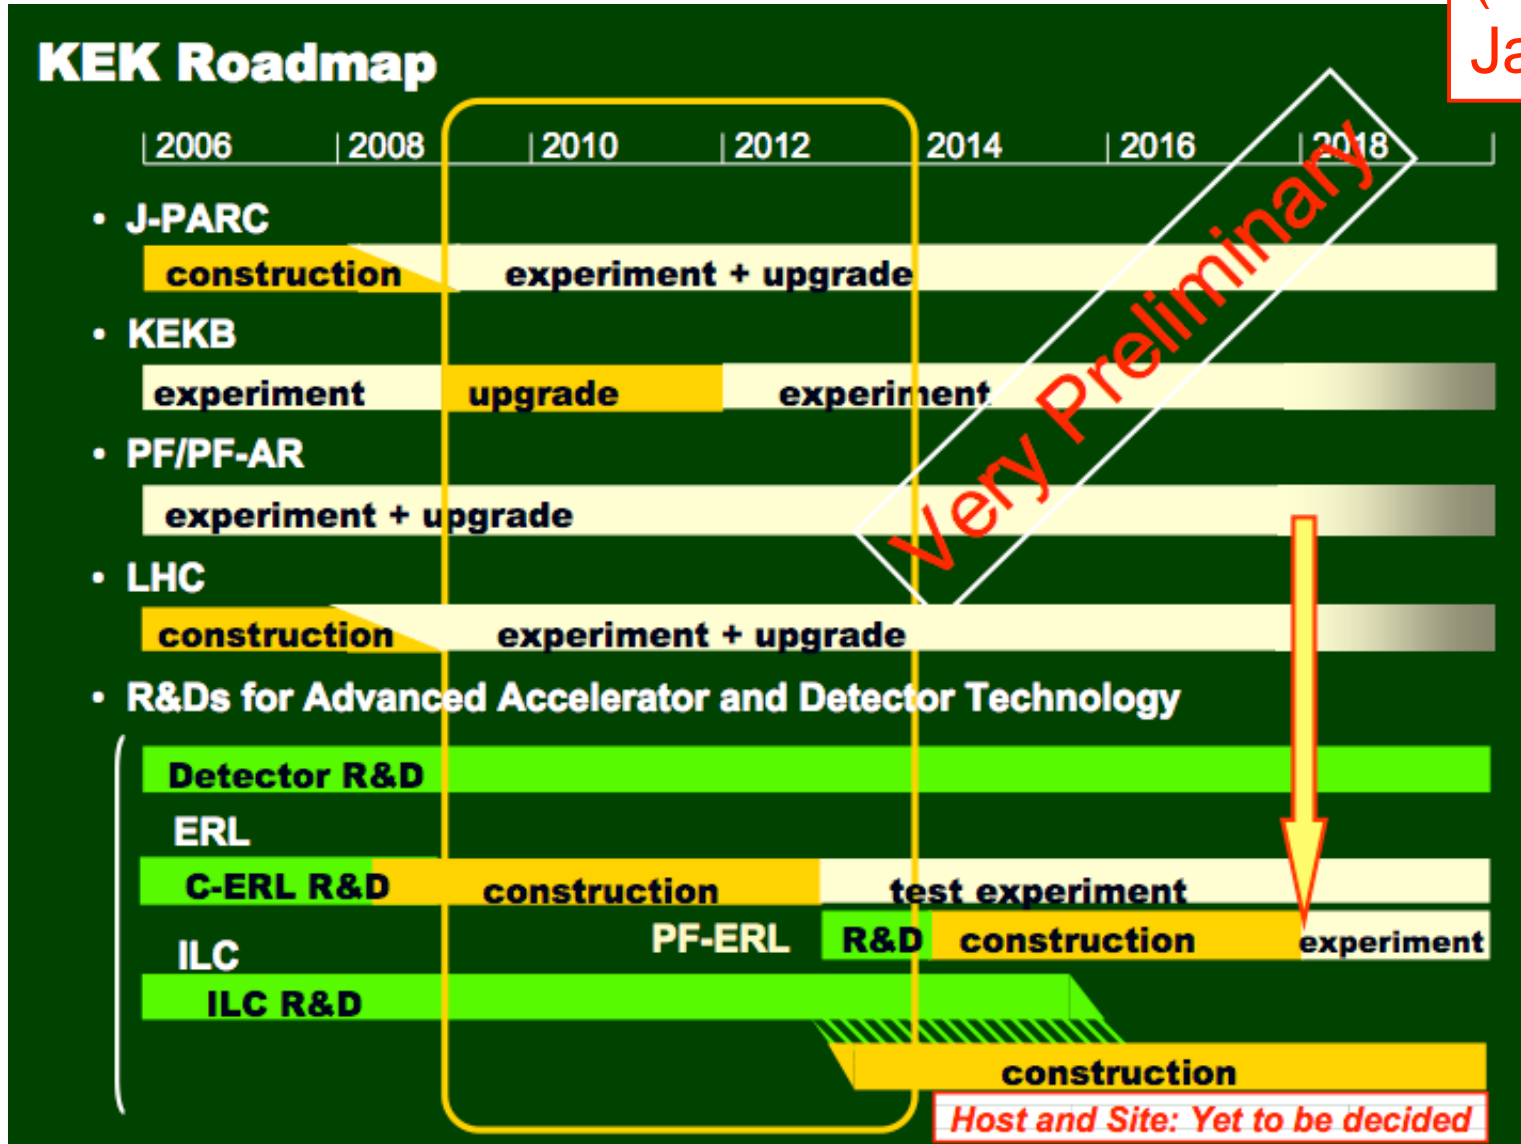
KEK Roadmap

2006 2008 2010 2012 2014 2016 2018

Ja

Very Preliminary

• J-PARC

construction experiment + upgrade

• KEKB

experiment upgrade experiment

• PF/PF-AR

experiment + upgrade

• LHC

construction experiment + upgrade

• R&Ds for Advanced Accelerator and Detector Technology

Detector R&D

ERL

C-ERL R&D construction test experiment

PF-ERL R&D construction experiment

ILC

ILC R&D

construction

Host and Site: Yet to be decided